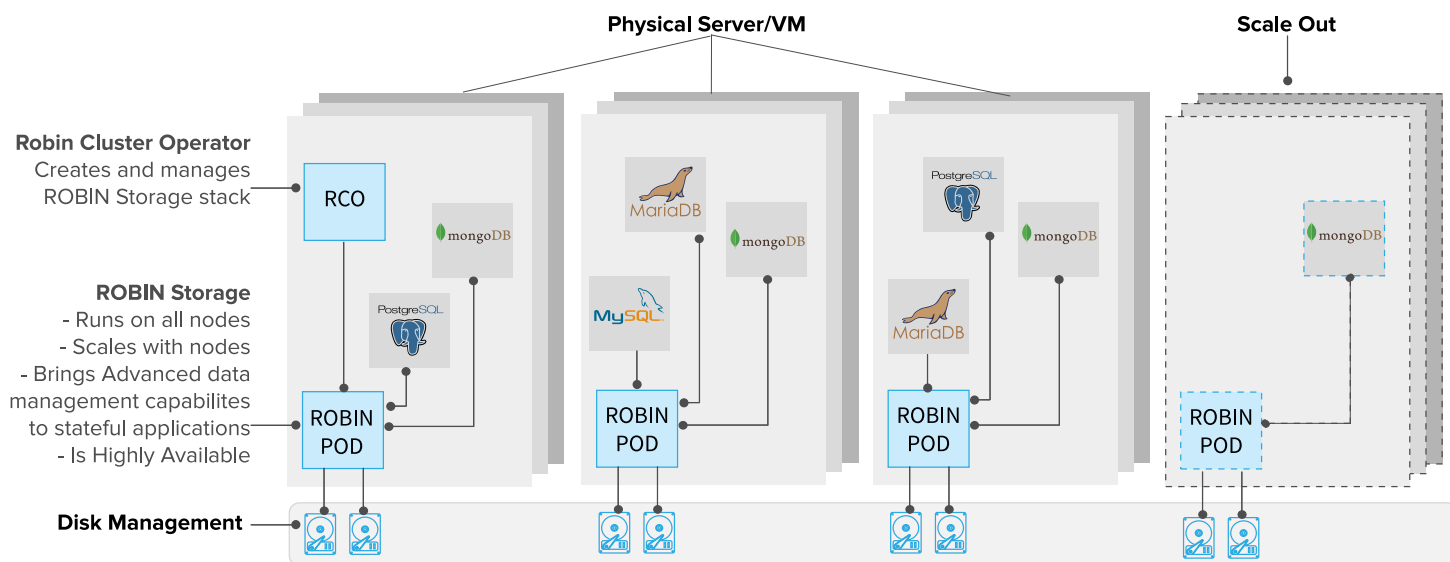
Physical Server/VM

Scale Out

Robin Cluster Operator
Creates and manages ROBIN Storage stack

ROBIN Storage
- Runs on all nodes
- Scales with nodes
- Brings Advanced data management capabilites to stateful applications
- Is Highly Available

Disk Management

RCO

mongoDB

PostgreSQL

ROBIN POD

MariaDB

mongoDB

MySQL

ROBIN POD

PostgreSQL

mongoDB

MariaDB

ROBIN POD

mongoDB

ROBIN POD